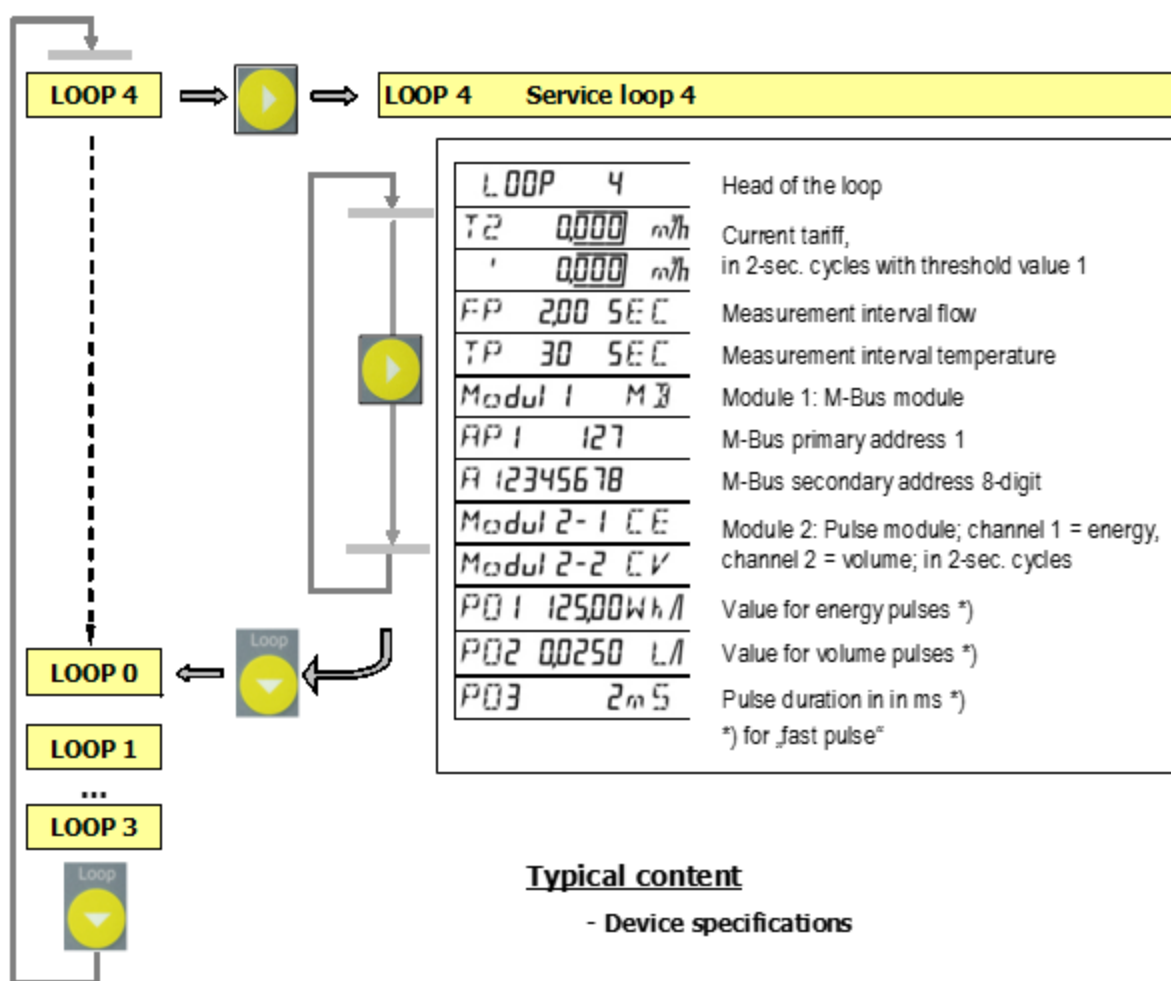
LOOP 4

LOOP 4 Service loop 4

| | |
|---|---|
| L00P 4 | Head of the loop |
| T2 0,000 m³/h | Current tariff, |
| ' 0,000 m³/h | in 2-sec. cycles with threshold value 1 |
| FP 2,00 SEC | Measurement interval flow |
| TP 30 SEC | Measurement interval temperature |
| Modul 1 MB | Module 1: M-Bus module |
| AP1 127 | M-Bus primary address 1 |
| A 12345678 | M-Bus secondary address 8-digit |
| Modul 2-1 CE | Module 2: Pulse module; channel 1 = energy, |
| Modul 2-2 CV | channel 2 = volume; in 2-sec. cycles |
| P01 125,00Wh/I | Value for energy pulses *) |
| P02 0,0250 L/I | Value for volume pulses *) |
| P03 2mS | Pulse duration in in ms *) |
| | *) for „fast pulse“ |

Loop

LOOP 0

LOOP 1

...

LOOP 3

Loop

Typical content

- Device specifications